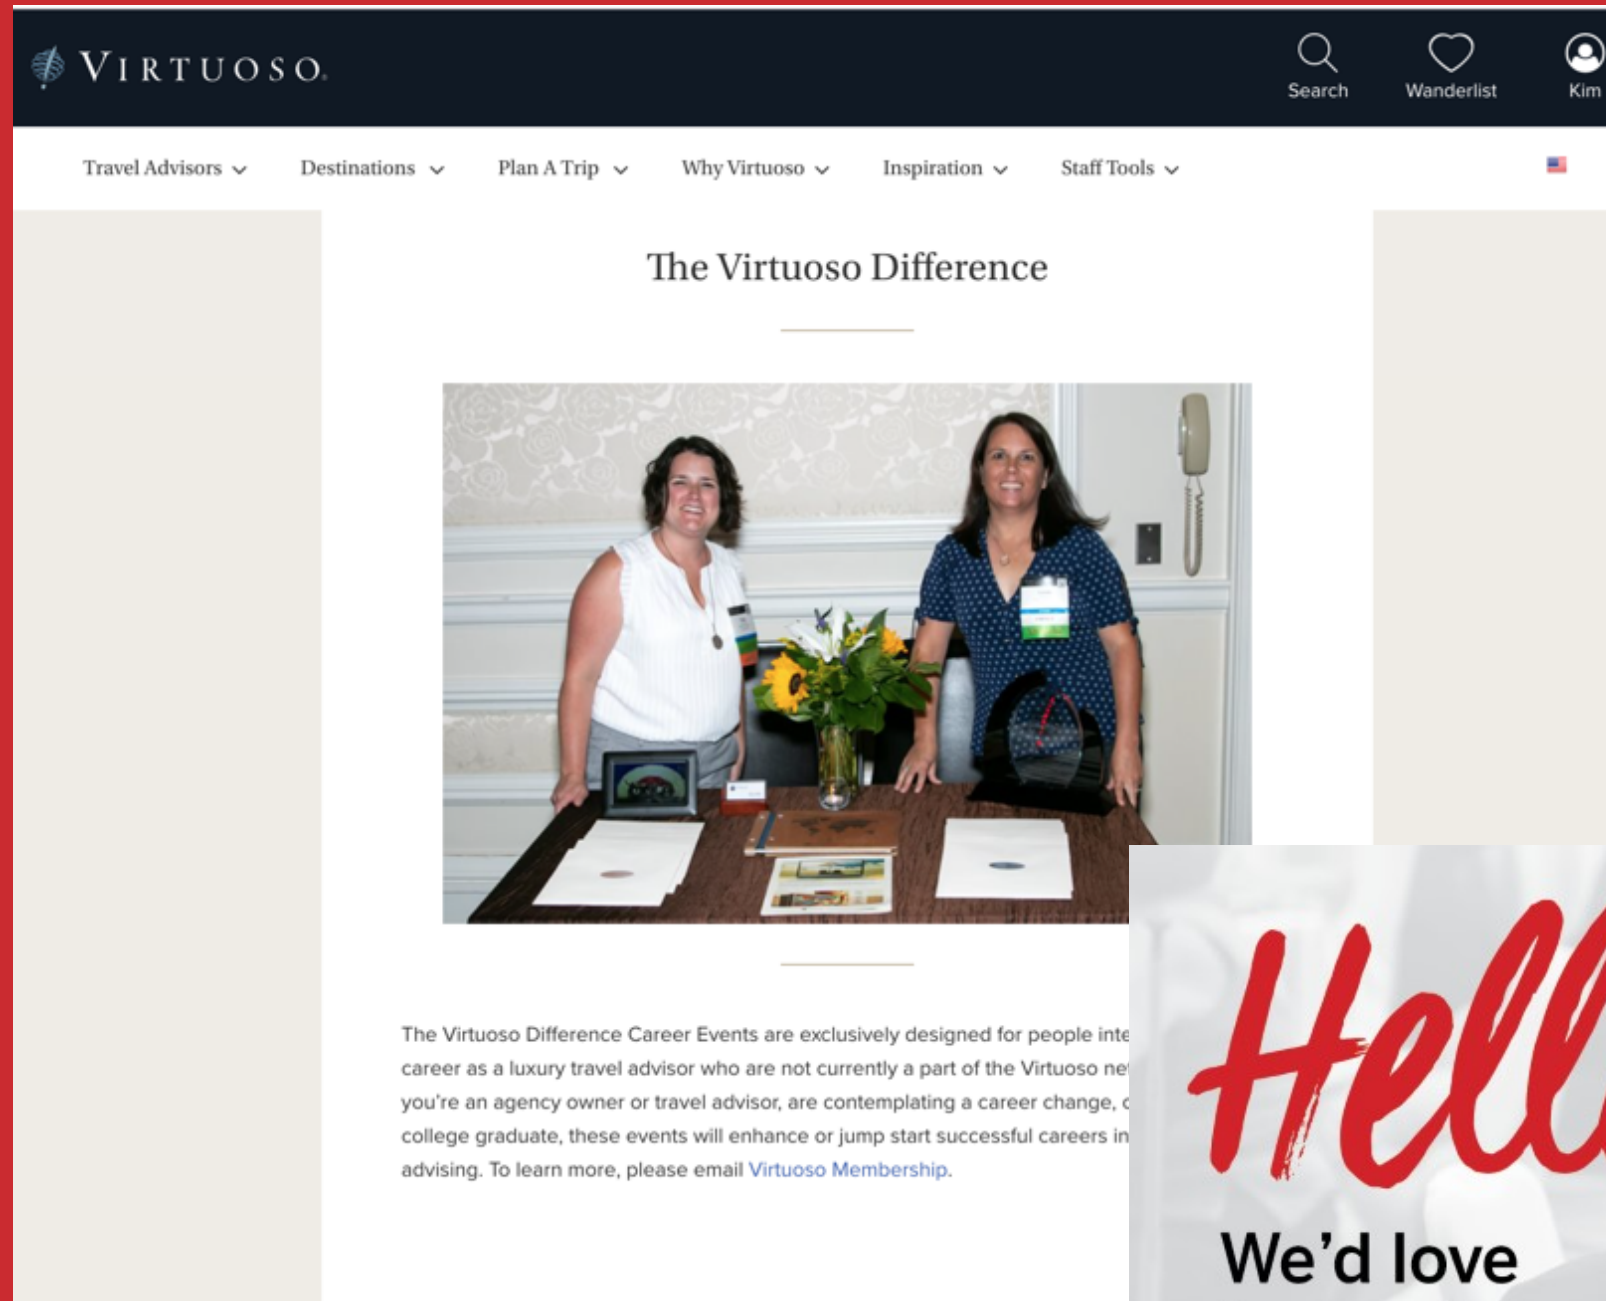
VIRTUOSO

Search Wanderlist Kim

Travel Advisors Destinations Plan A Trip Why Virtuoso Inspiration Staff Tools

The Virtuoso Difference

The Virtuoso Difference Career Events are exclusively designed for people inte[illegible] career as a luxury travel advisor who are not currently a part of the Virtuoso ne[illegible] you're an agency owner or travel advisor, are contemplating a career change, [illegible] college graduate, these events will enhance or jump start successful careers in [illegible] advising. To learn more, please email Virtuoso Membership.

Hell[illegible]

We'd love